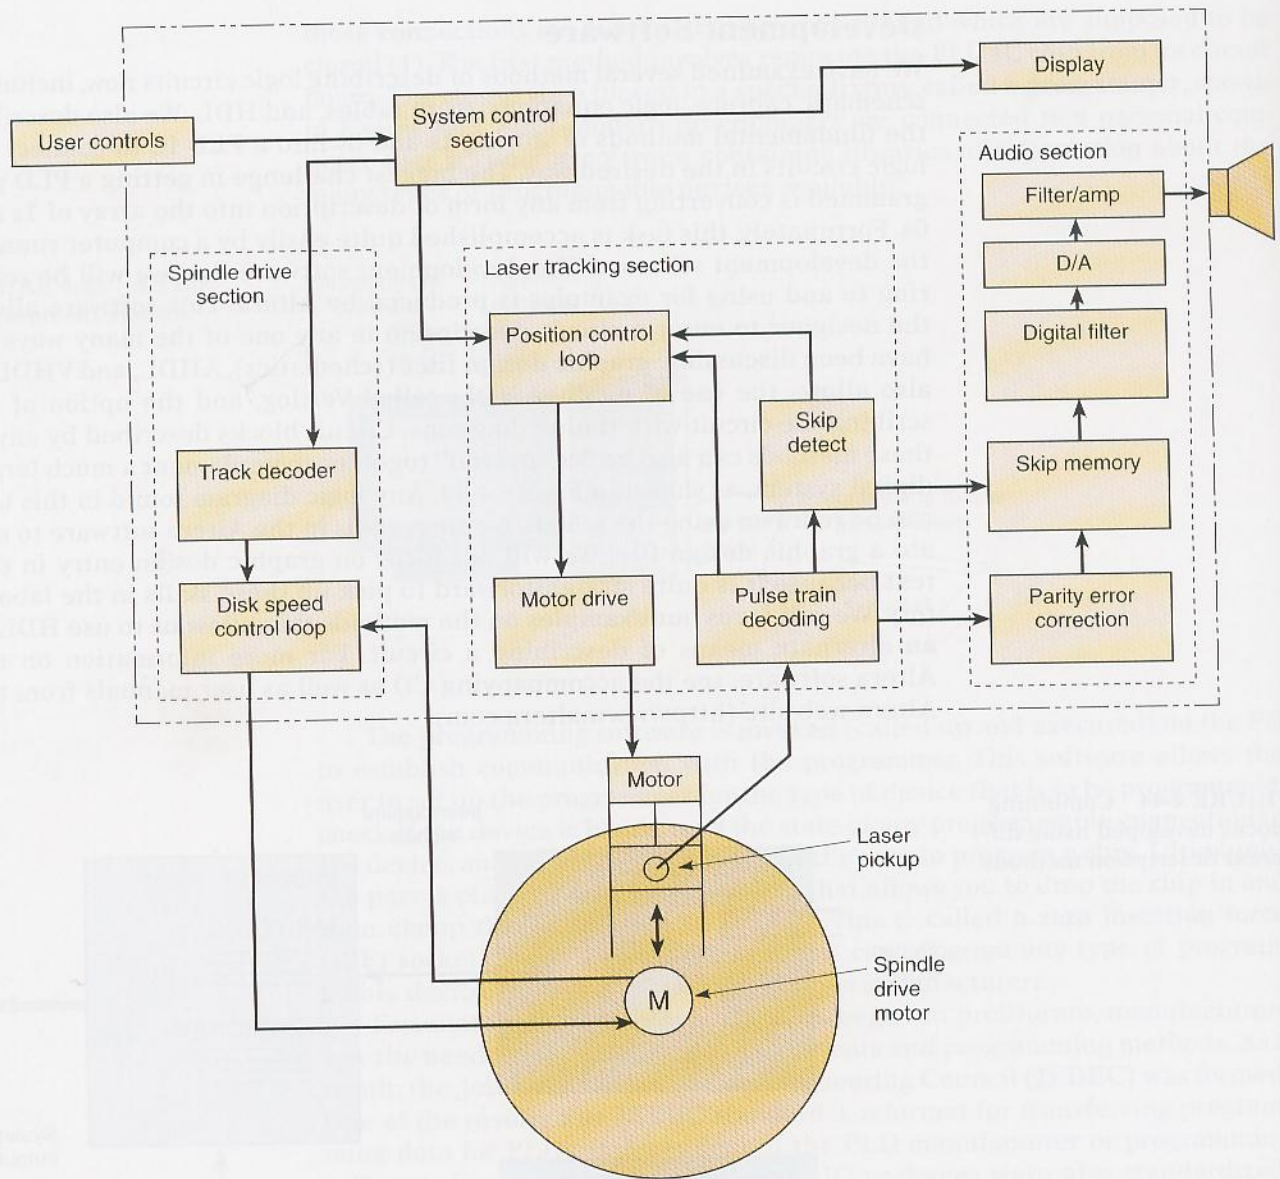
Display

User controls

System control section

Audio section

Filter/amp

D/A

Spindle drive section

Laser tracking section

Position control loop

Digital filter

Skip detect

Track decoder

Skip memory

Disk speed control loop

Motor drive

Pulse train decoding

Parity error correction

Motor

Laser pickup

Spindle drive motor

M